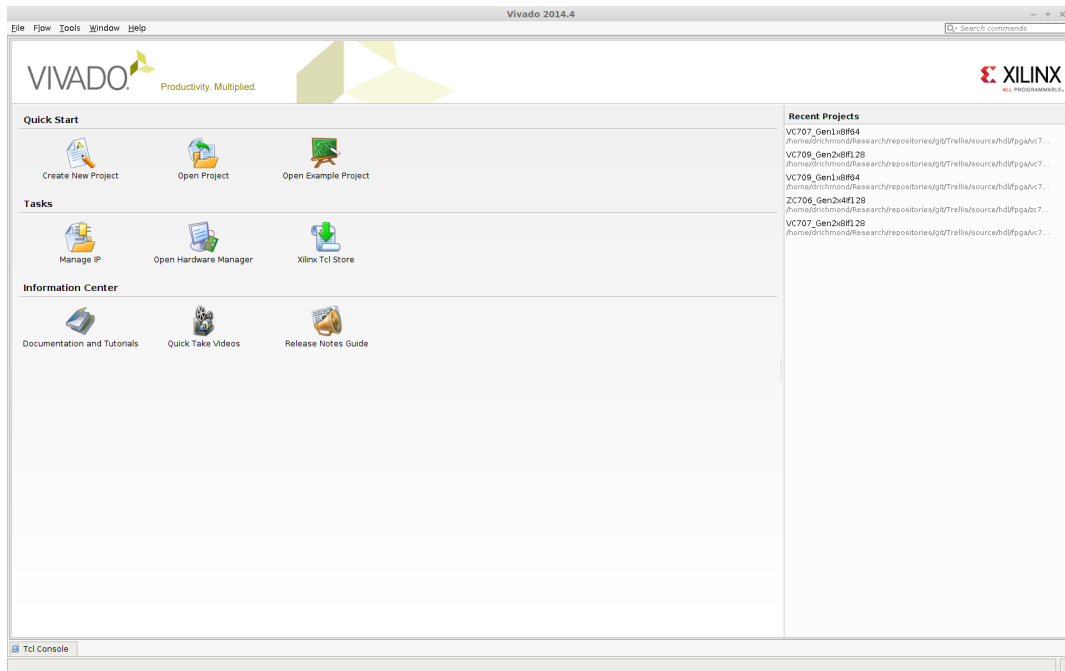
Vivado 2014.4

File Flow Tools Window Help

Search commands

VIVADO Productivity. Multiplied.

XILINX ALL PROGRAMMABLE.

Quick Start

Create New Project

Open Project

Open Example Project

Tasks

Manage IP

Open Hardware Manager

Xilinx Tcl Store

Information Center

Documentation and Tutorials

Quick Take Videos

Release Notes Guide

Recent Projects

VC707_Gen1x8If64
/home/drichmond/Research/repositories/git/Trellis/source/hdl/fpga/vc7...

VC709_Gen2x8If128
/home/drichmond/Research/repositories/git/Trellis/source/hdl/fpga/vc7...

VC709_Gen1x8If64
/home/drichmond/Research/repositories/git/Trellis/source/hdl/fpga/vc7...

ZC706_Gen2x4If128
/home/drichmond/Research/repositories/git/Trellis/source/hdl/fpga/zc7...

VC707_Gen2x8If128
/home/drichmond/Research/repositories/git/Trellis/source/hdl/fpga/vc7...

Tcl Console